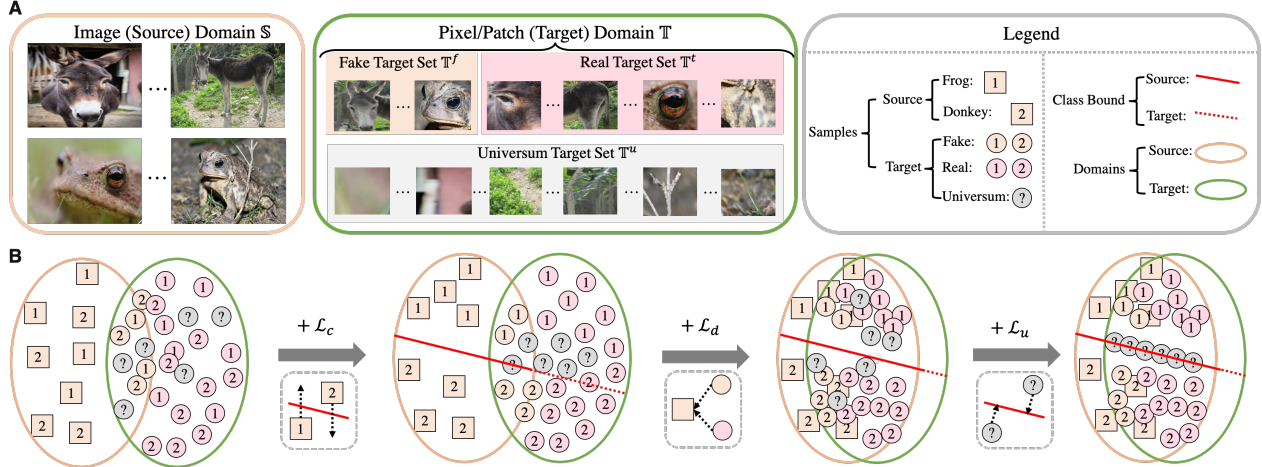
A

Image (Source) Domain $\mathbb{S}$

...

...

Pixel/Patch (Target) Domain $\mathbb{T}$

Fake Target Set $\mathbb{T}^f$

...

Real Target Set $\mathbb{T}^t$

... ... ...

Universum Target Set $\mathbb{T}^u$

... ... ... ... ...

Legend

Samples

Source

Frog: 1

Donkey: 2

Target

Fake: 1 2

Real: 1 2

Universum: ?

Class Bound

Source:

Target:

Domains

Source:

Target:

B

$+\mathcal{L}_c$

$+\mathcal{L}_d$

$+\mathcal{L}_u$